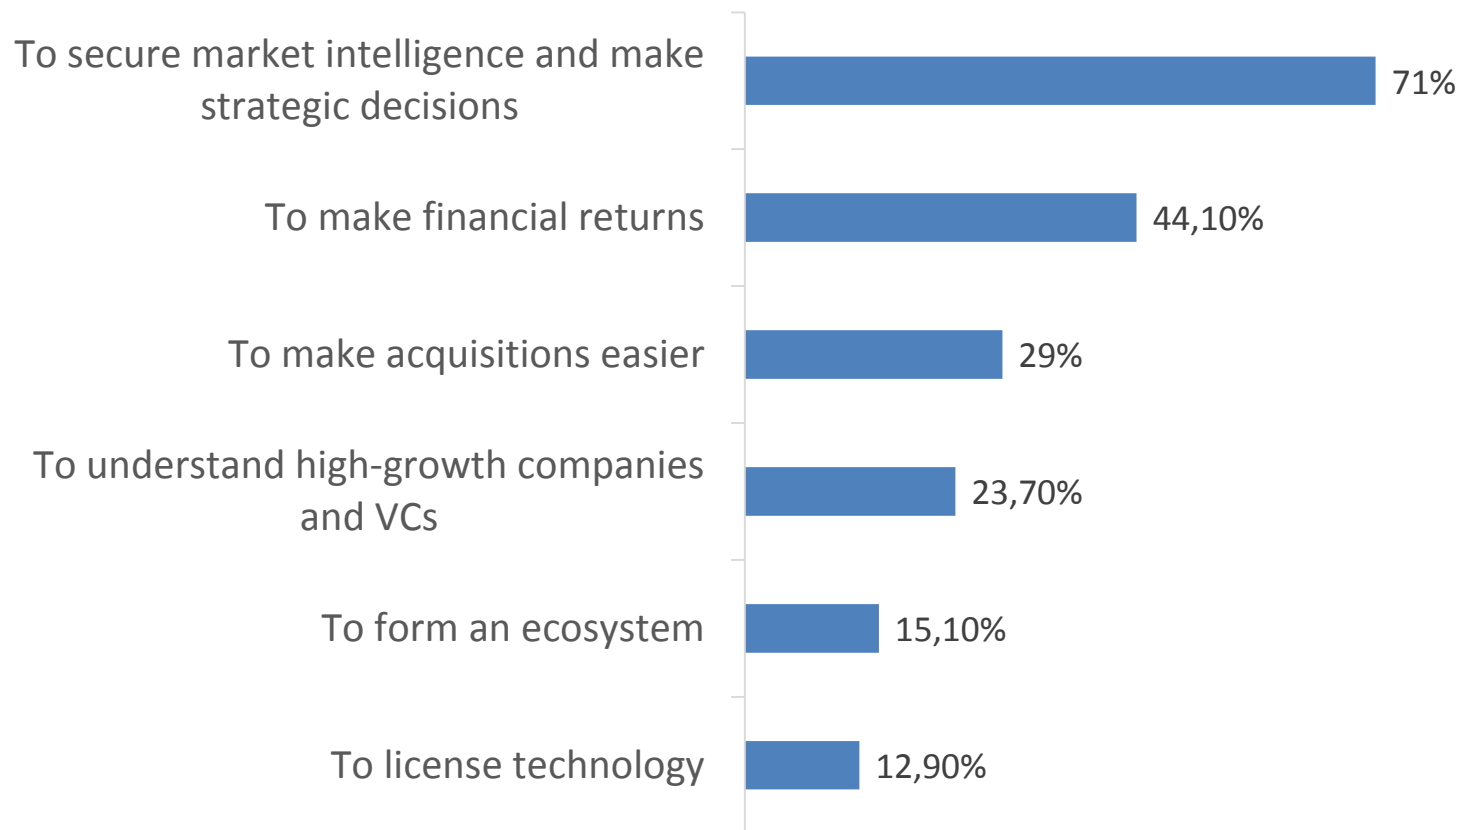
To secure market intelligence and make strategic decisions 71%

To make financial returns 44,10%

To make acquisitions easier 29%

To understand high-growth companies and VCs 23,70%

To form an ecosystem 15,10%

To license technology 12,90%